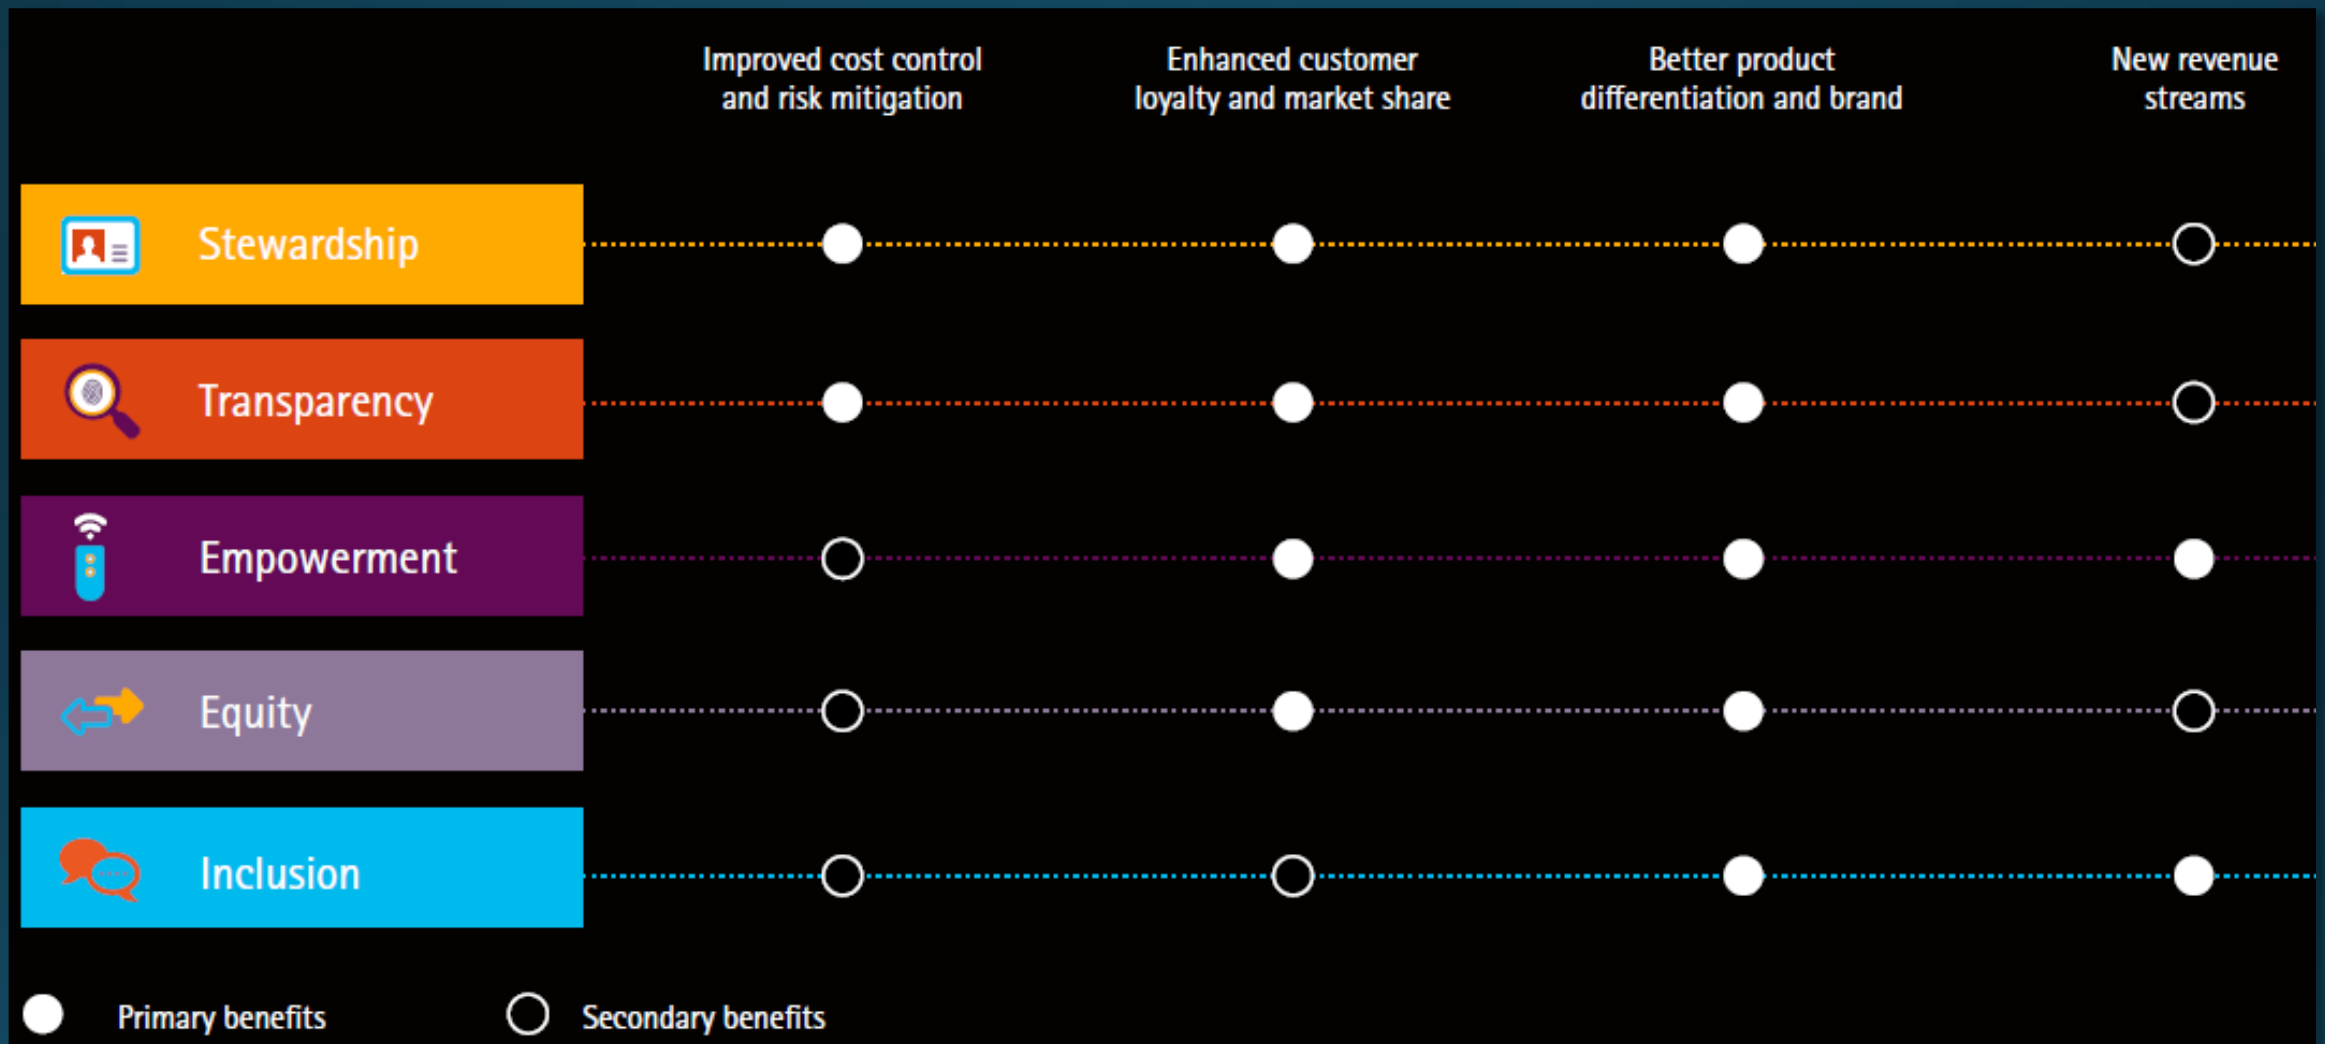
|  | Improved cost control and risk mitigation | Enhanced customer loyalty and market share | Better product differentiation and brand | New revenue streams |
|---|---|---|---|---|
| Stewardship | ● | ● | ● | ○ |
| Transparency | ● | ● | ● | ○ |
| Empowerment | ○ | ● | ● | ● |
| Equity | ○ | ● | ● | ○ |
| Inclusion | ○ | ○ | ● | ● |

● Primary benefits ○ Secondary benefits